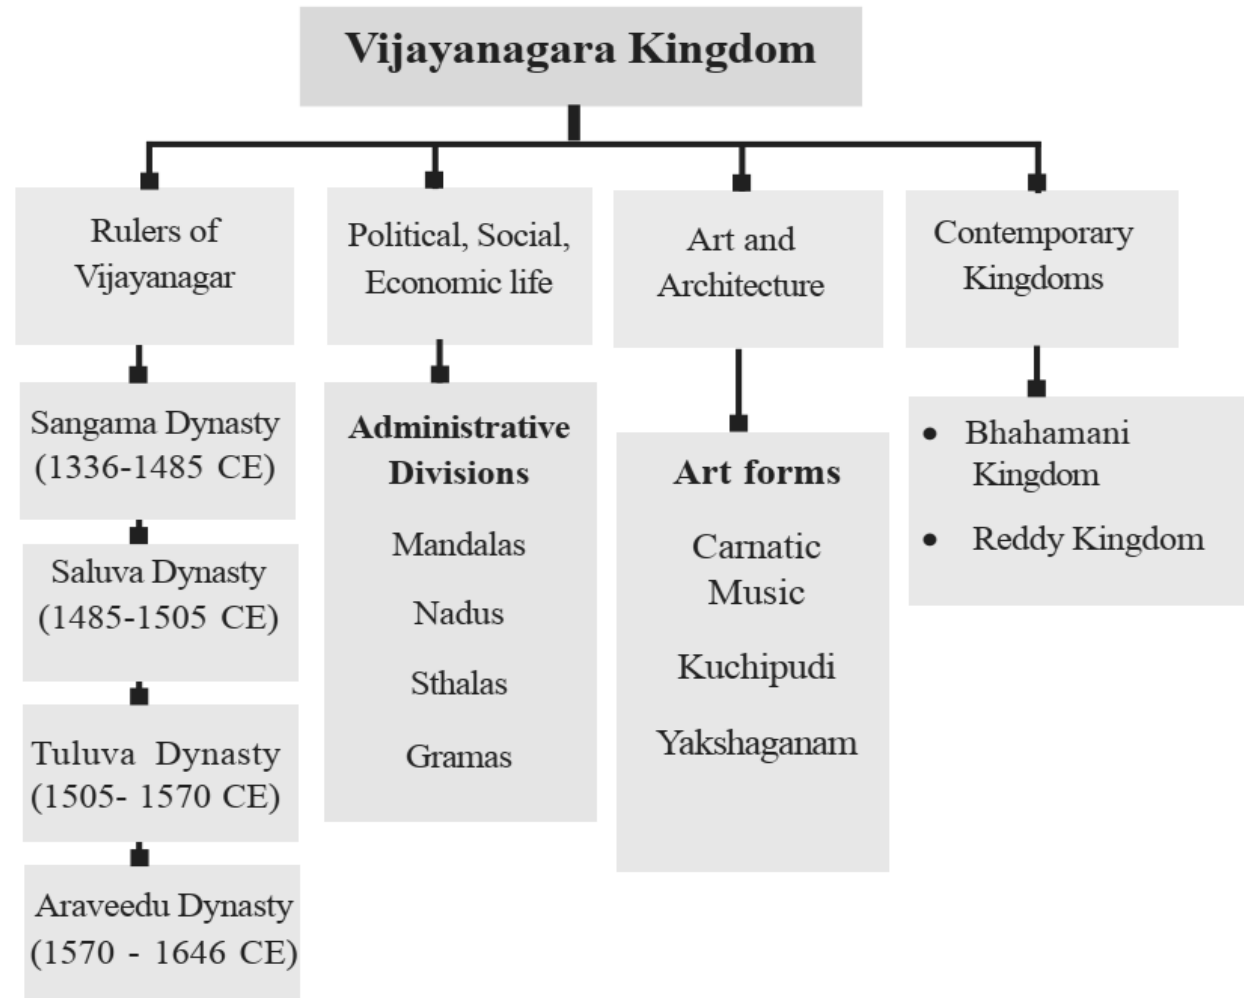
Vijayanagara Kingdom

Rulers of Vijayanagar

Sangama Dynasty (1336-1485 CE)

Saluva Dynasty (1485-1505 CE)

Tuluva Dynasty (1505- 1570 CE)

Araveedu Dynasty (1570 - 1646 CE)

Political, Social, Economic life

**Administrative Divisions**

Mandalas

Nadus

Sthalas

Gramas

Art and Architecture

**Art forms**

Carnatic Music

Kuchipudi

Yakshaganam

Contemporary Kingdoms

• Bhahamani Kingdom

• Reddy Kingdom